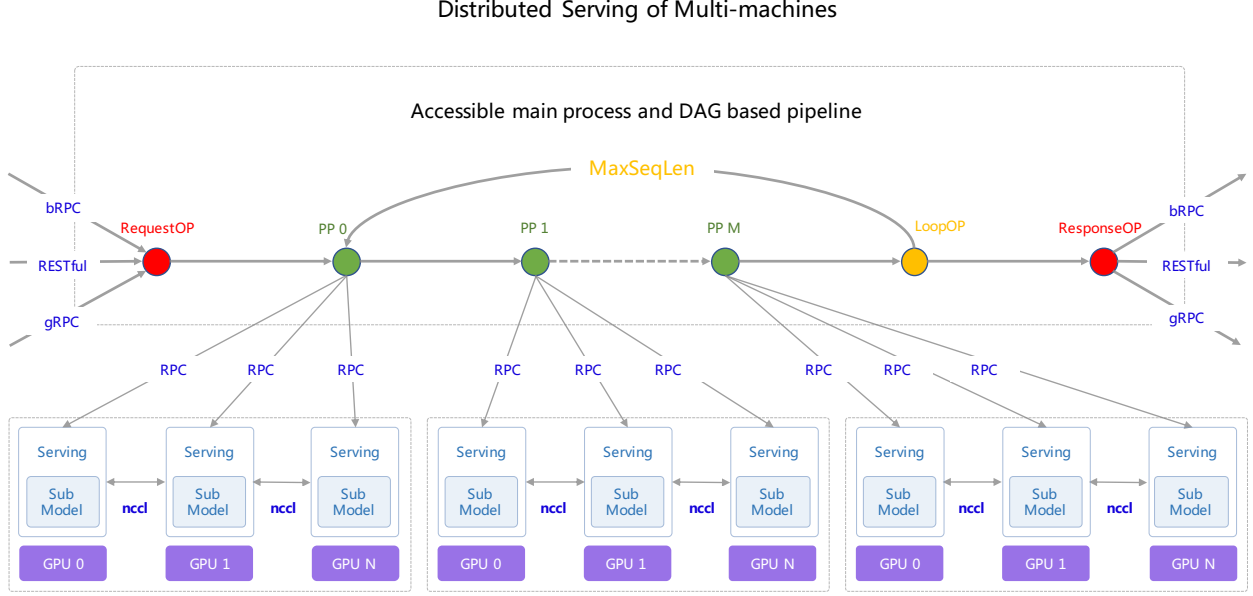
Distributed Serving of Multi-machines

Accessible main process and DAG based pipeline

MaxSeqLen

bRPC
RESTful
gRPC

RequestOP
PP 0
PP 1
PP M
LoopOP
ResponseOP

bRPC
RESTful
gRPC

RPC RPC RPC
RPC RPC RPC
RPC RPC RPC

Serving
Sub Model
GPU 0
nccl
Serving
Sub Model
GPU 1
nccl
Serving
Sub Model
GPU N

Serving
Sub Model
GPU 0
nccl
Serving
Sub Model
GPU 1
nccl
Serving
Sub Model
GPU N

Serving
Sub Model
GPU 0
nccl
Serving
Sub Model
GPU 1
nccl
Serving
Sub Model
GPU N